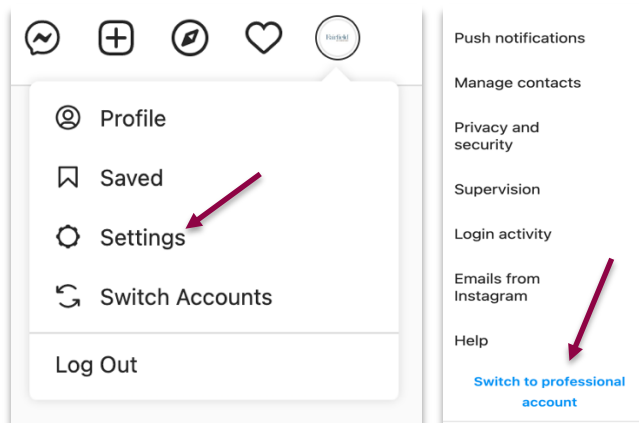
Fairfield

Profile

Saved

Settings

Switch Accounts

Log Out

Push notifications

Manage contacts

Privacy and security

Supervision

Login activity

Emails from Instagram

Help

Switch to professional account